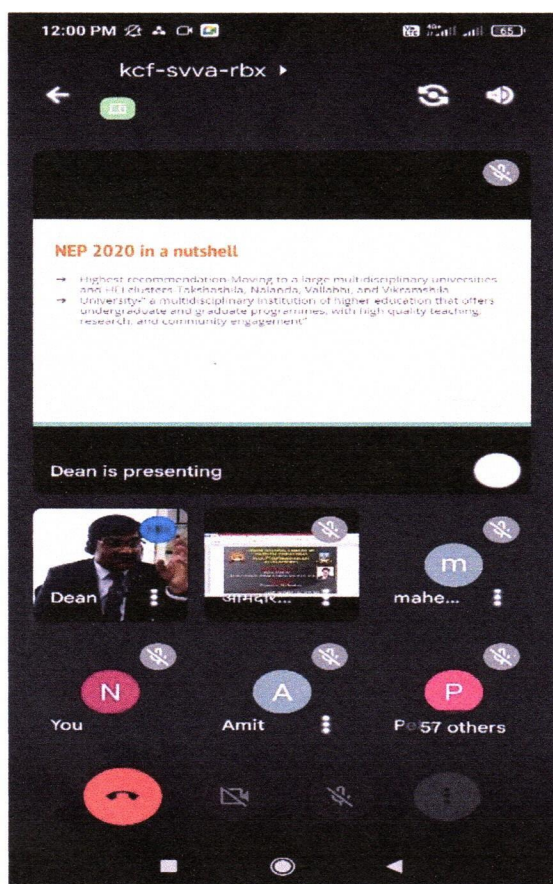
12:00 PM

65

kcf-svva-rbx ▸

NEP 2020 in a nutshell

→ Highest recommendation-Moving to a large multi-disciplinary universities and HEI clusters Takshashila, Nalanda, Vallabhi, and Vikramshila

→ University-" a multidisciplinary institution of higher education that offers undergraduate and graduate programmes, with high quality teaching, research, and community engagement"

Dean is presenting

Dean

आमदार...

m

mahe...

N

You

A

Amit

P

Pe 57 others